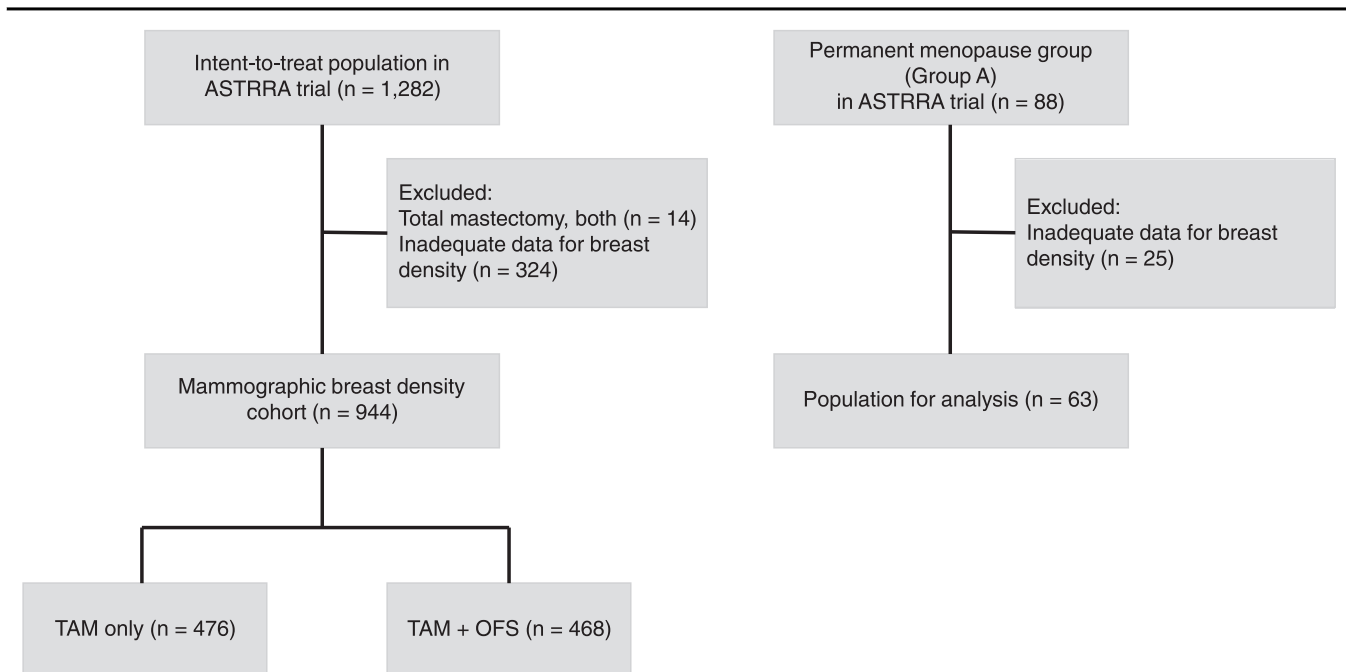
Intent-to-treat population in ASTRRA trial (n = 1,282)

Excluded:
Total mastectomy, both (n = 14)
Inadequate data for breast density (n = 324)

Mammographic breast density cohort (n = 944)

TAM only (n = 476)

TAM + OFS (n = 468)

Permanent menopause group (Group A) in ASTRRA trial (n = 88)

Excluded:
Inadequate data for breast density (n = 25)

Population for analysis (n = 63)